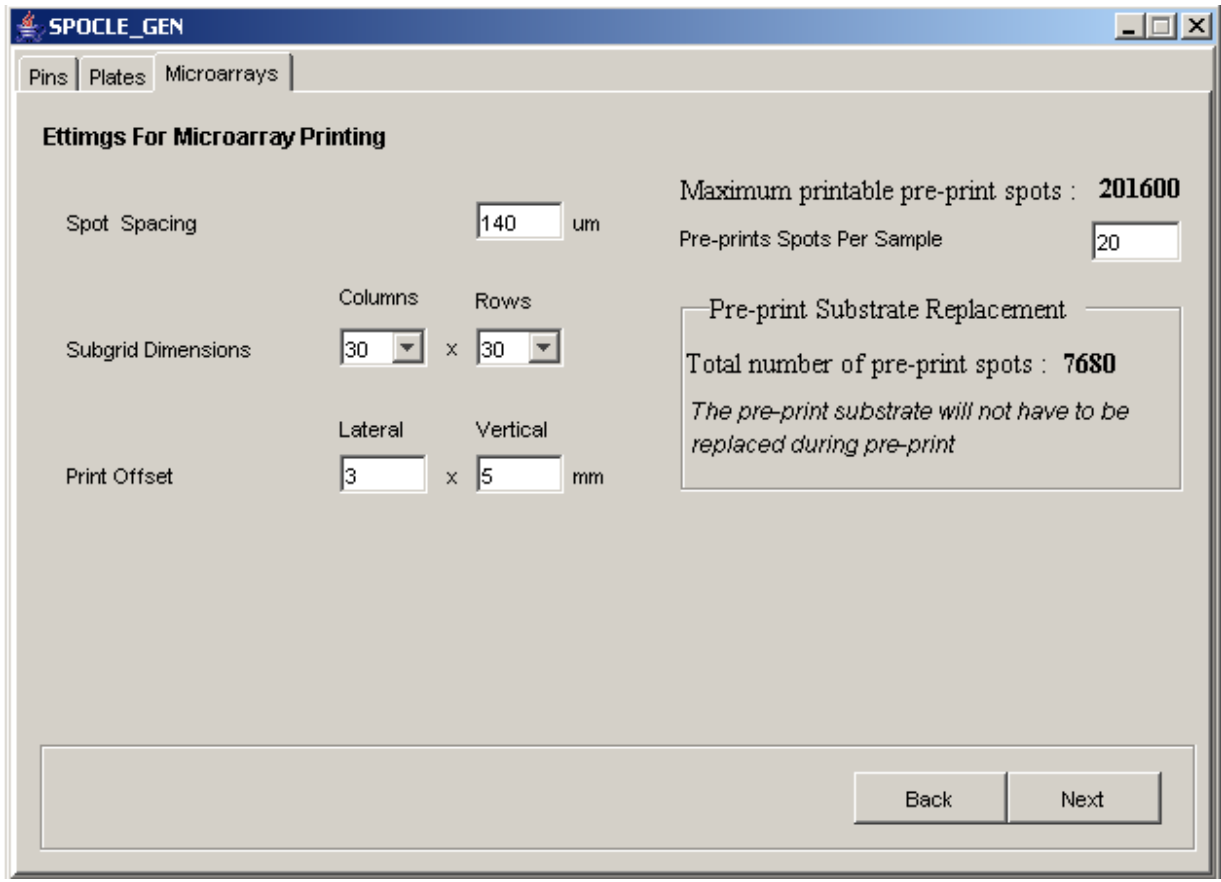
SPOCLE_GEN

Pins | Plates | Microarrays

Ettimgs For Microarray Printing

Spot Spacing 140 um

Columns Rows

Subgrid Dimensions 30 x 30

Lateral Vertical

Print Offset 3 x 5 mm

Maximum printable pre-print spots : 201600

Pre-prints Spots Per Sample 20

Pre-print Substrate Replacement

Total number of pre-print spots : 7680

*The pre-print substrate will not have to be replaced during pre-print*

Back Next